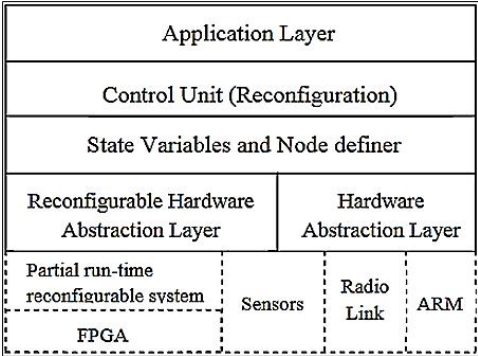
Application Layer

Control Unit (Reconfiguration)

State Variables and Node definer

Reconfigurable Hardware Abstraction Layer

Hardware Abstraction Layer

Partial run-time reconfigurable system

FPGA

Sensors

Radio Link

ARM